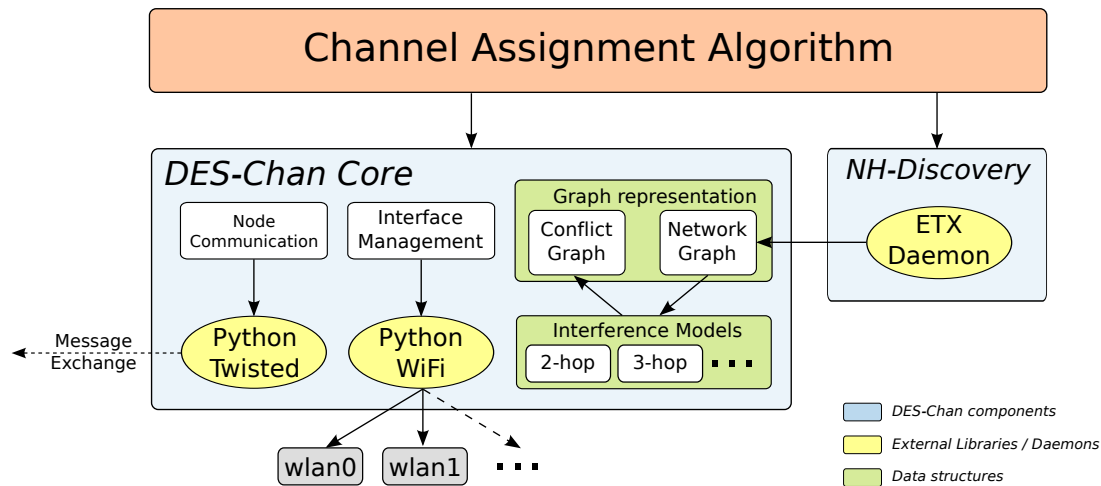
Channel Assignment Algorithm

DES-Chan Core

Node Communication

Interface Management

Graph representation

Conflict Graph

Network Graph

NH-Discovery

ETX Daemon

Message Exchange

Python Twisted

Python WiFi

Interference Models

2-hop

3-hop

...

wlan0

wlan1

...

DES-Chan components

External Libraries / Daemons

Data structures